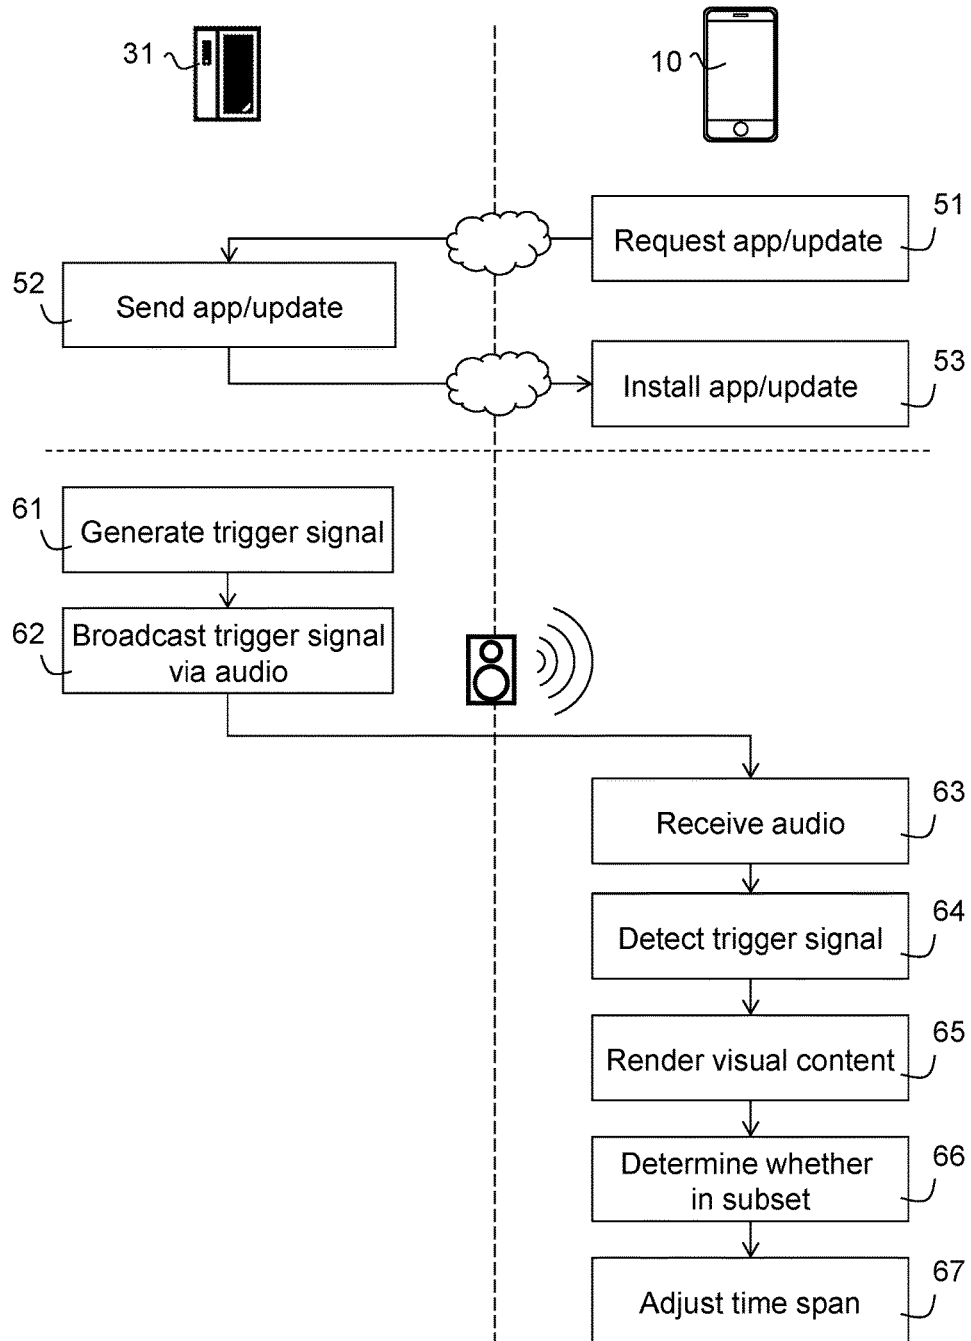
31

10

51

Request app/update

52

Send app/update

53

Install app/update

61

Generate trigger signal

62

Broadcast trigger signal via audio

63

Receive audio

64

Detect trigger signal

65

Render visual content

66

Determine whether in subset

67

Adjust time span